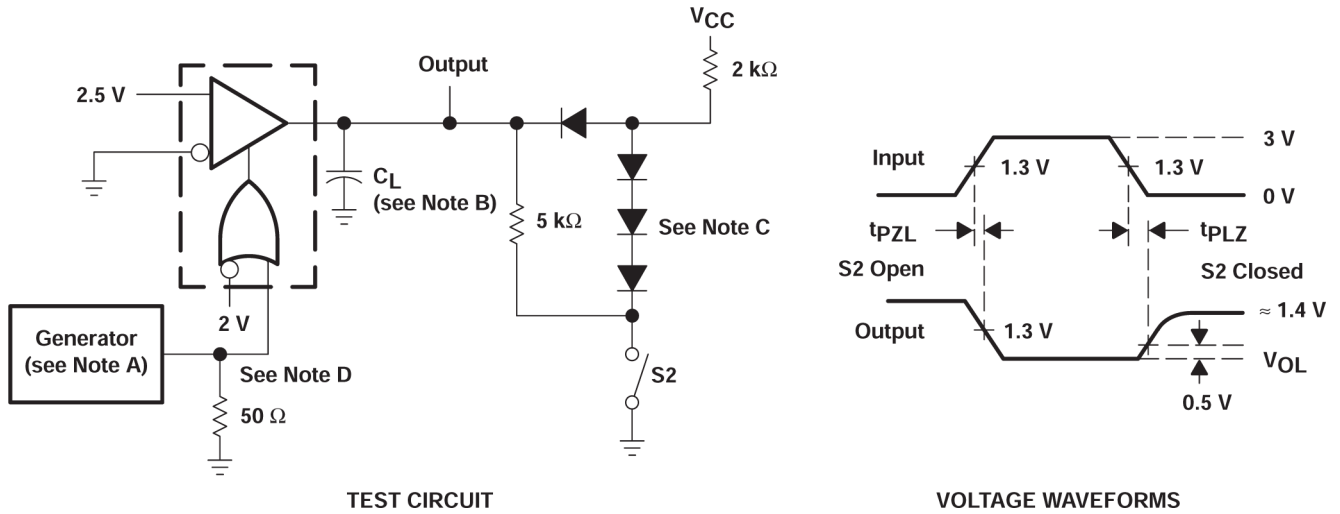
$V_{CC}$
Output
2 kΩ
2.5 V
$C_L$
(see Note B)
5 kΩ
See Note C
2 V
Generator
(see Note A)
See Note D
50 Ω
S2
TEST CIRCUIT

Input
1.3 V
1.3 V
3 V
0 V
$t_{PZL}$
$t_{PLZ}$
S2 Open
S2 Closed
Output
1.3 V
≈ 1.4 V
$V_{OL}$
0.5 V
VOLTAGE WAVEFORMS